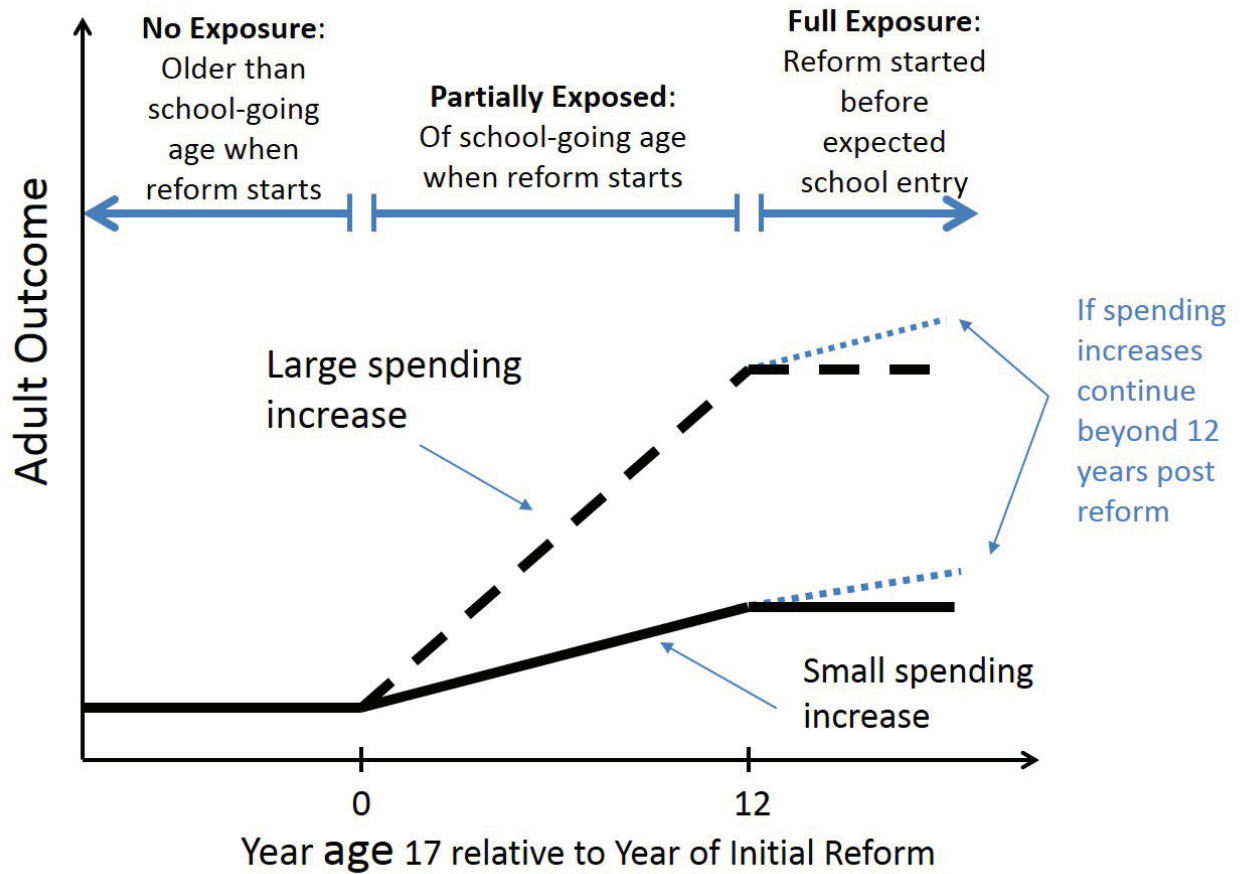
No Exposure: Older than school-going age when reform starts

Partially Exposed: Of school-going age when reform starts

Full Exposure: Reform started before expected school entry

Adult Outcome

Large spending increase

If spending increases continue beyond 12 years post reform

Small spending increase

0

12

Year age 17 relative to Year of Initial Reform